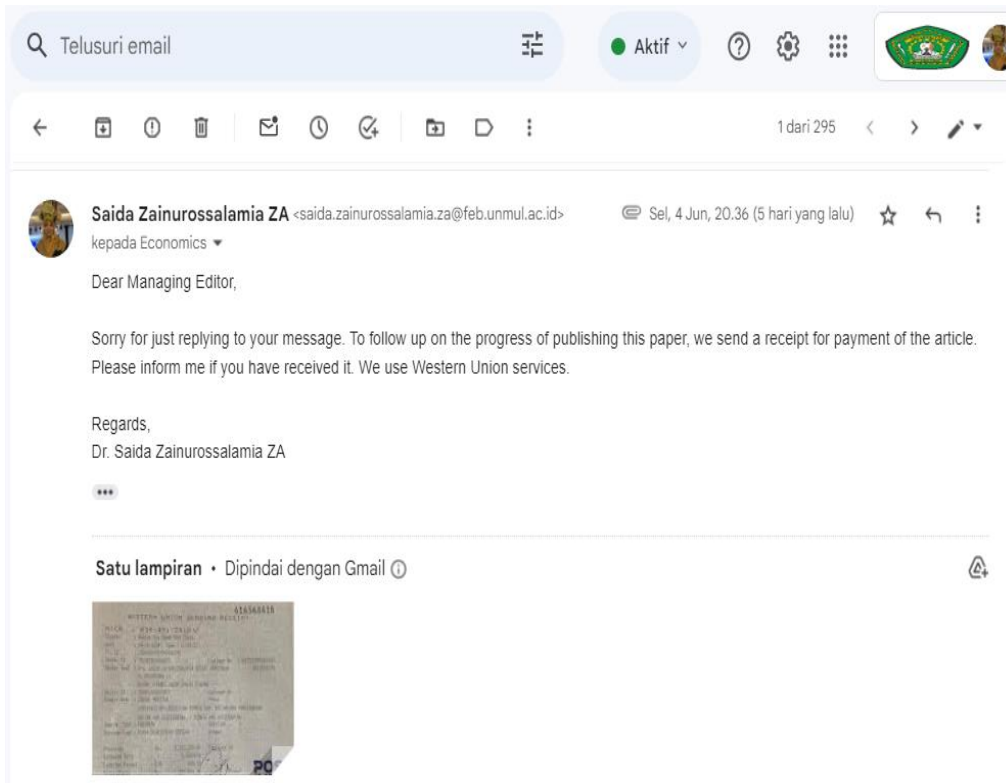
Telusuri email

Aktif

1 dari 295

Saida Zainurossalamia ZA <saida.zainurossalamia.za@feb.unmul.ac.id>
kepada Economics

Sel, 4 Jun, 20.36 (5 hari yang lalu)

Dear Managing Editor,

Sorry for just replying to your message. To follow up on the progress of publishing this paper, we send a receipt for payment of the article. Please inform me if you have received it. We use Western Union services.

Regards,
Dr. Saida Zainurossalamia ZA

Satu lampiran • Dipindai dengan Gmail

616568418
WESTERN UNION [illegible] RECEIPT
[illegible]

PO